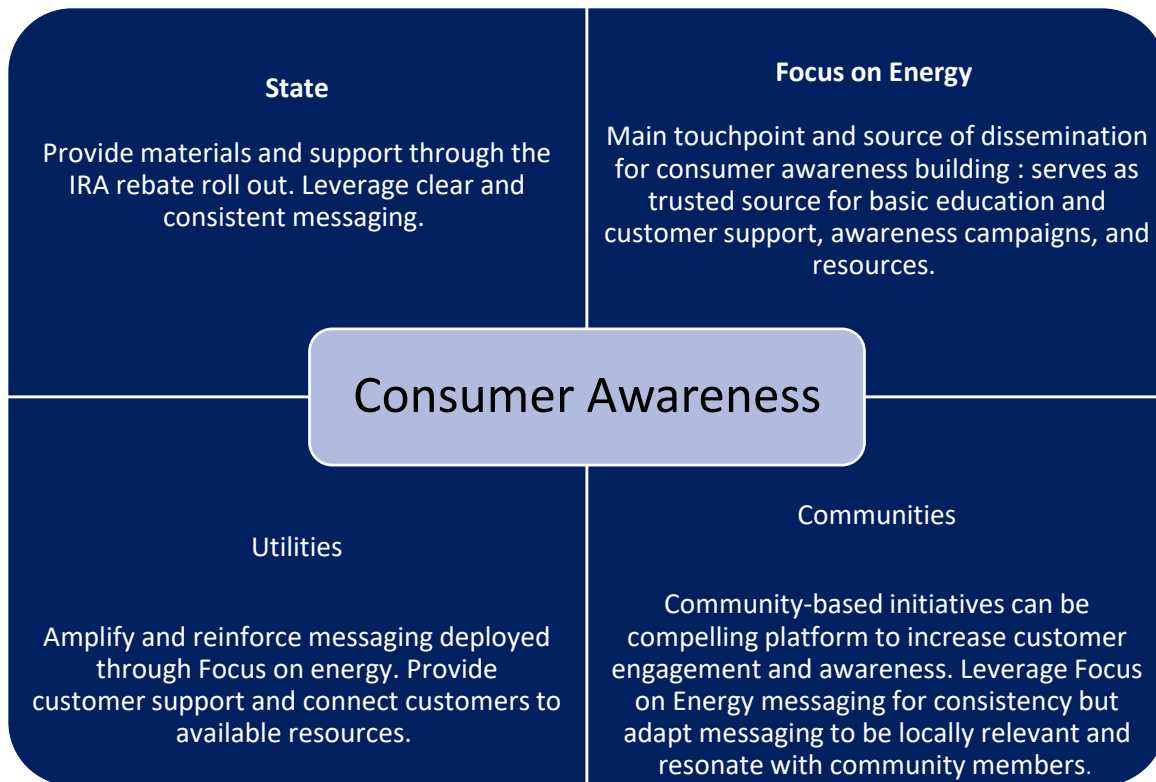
State

Provide materials and support through the IRA rebate roll out. Leverage clear and consistent messaging.

Focus on Energy

Main touchpoint and source of dissemination for consumer awareness building : serves as trusted source for basic education and customer support, awareness campaigns, and resources.

Consumer Awareness

Utilities

Amplify and reinforce messaging deployed through Focus on energy. Provide customer support and connect customers to available resources.

Communities

Community-based initiatives can be compelling platform to increase customer engagement and awareness. Leverage Focus on Energy messaging for consistency but adapt messaging to be locally relevant and resonate with community members.